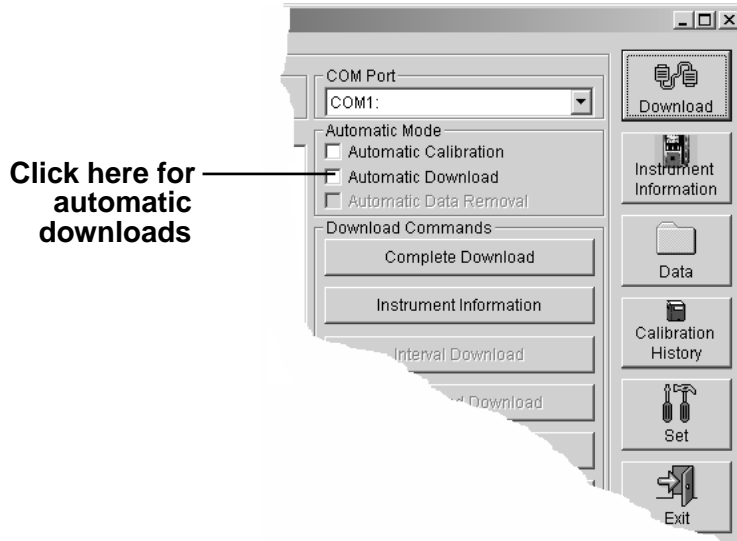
COM Port
COM1:
Automatic Mode
Automatic Calibration
Automatic Download
Automatic Data Removal
Download Commands
Complete Download
Instrument Information
Interval Download
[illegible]d Download

Download
Instrument Information
Data
Calibration History
Set
Exit

Click here for automatic downloads